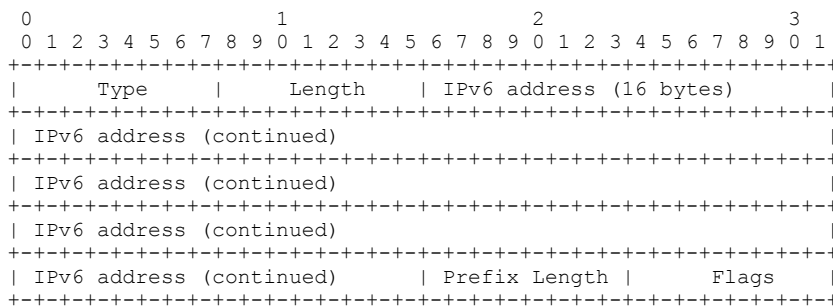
0 1 2 3
0 1 2 3 4 5 6 7 8 9 0 1 2 3 4 5 6 7 8 9 0 1 2 3 4 5 6 7 8 9 0 1

| Type | Length | IPv6 address (16 bytes) |
|---|---|---|
| IPv6 address (continued) | | |
| IPv6 address (continued) | | |
| IPv6 address (continued) | | |
| IPv6 address (continued) | Prefix Length | Flags |